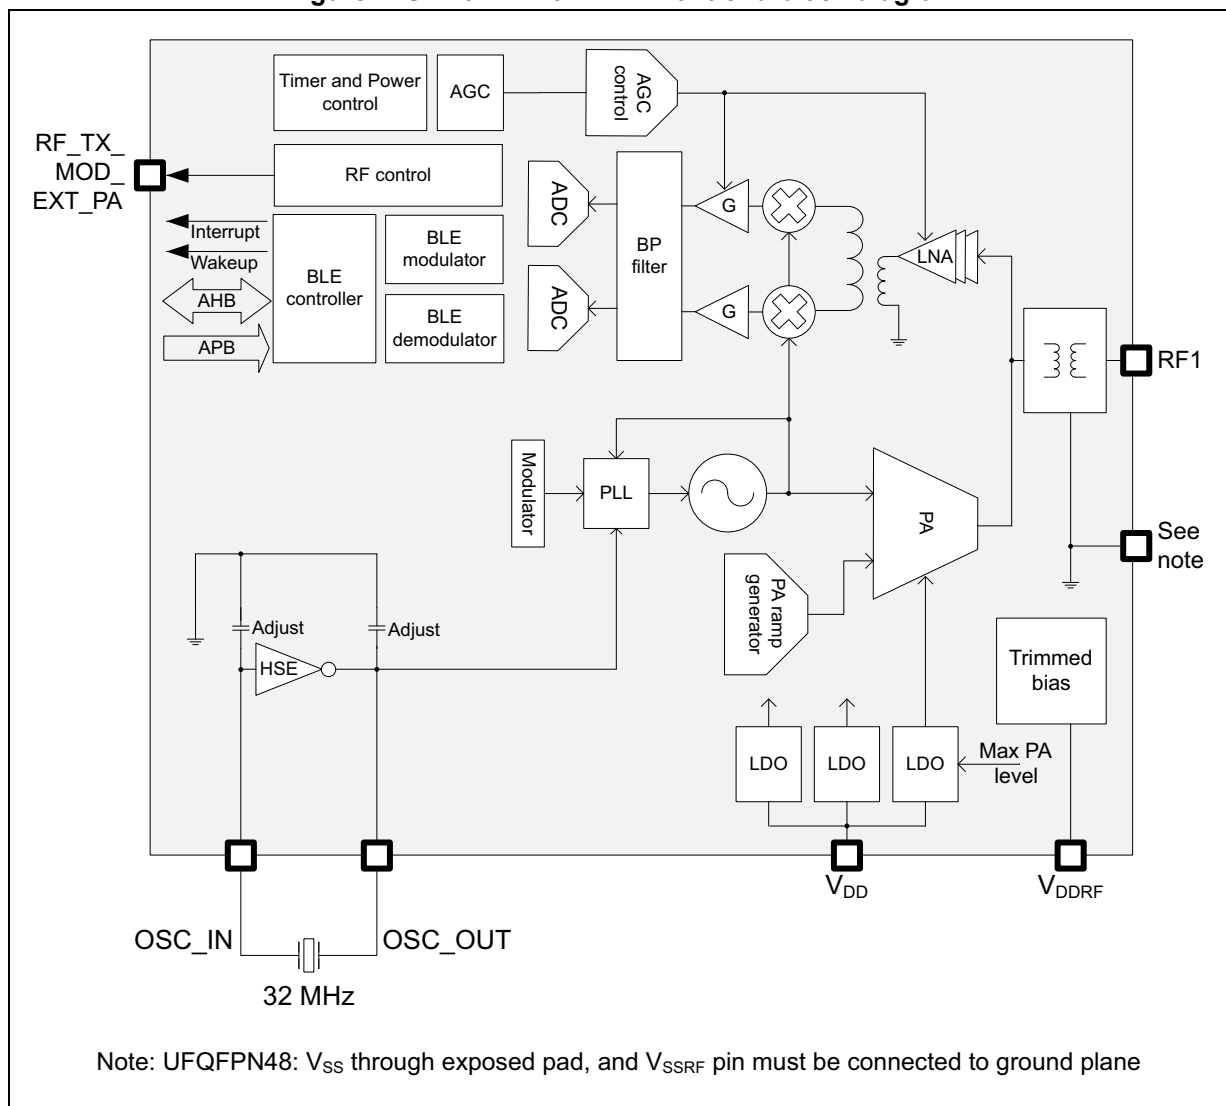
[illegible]

Timer and Power control

AGC

AGC control

RF_TX_ MOD_ EXT_PA

RF control

ADC

BP filter

G

LNA

Interrupt

Wakeup

BLE controller

BLE modulator

AHB

ADC

G

APB

BLE demodulator

RF1

Modulator

PLL

PA

See note

PA ramp generator

Adjust

Adjust

HSE

Trimmed bias

LDO

LDO

LDO

Max PA level

$V_{DD}$

$V_{DDRF}$

OSC_IN

OSC_OUT

32 MHz

Note: UFQFPN48: $V_{SS}$ through exposed pad, and $V_{SSRF}$ pin must be connected to ground plane